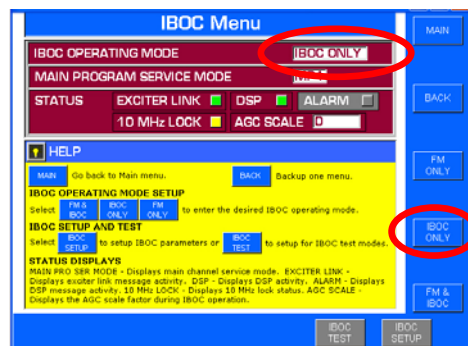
IBOC Menu

MAIN

IBOC OPERATING MODE IBOC ONLY

MAIN PROGRAM SERVICE MODE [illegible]

STATUS EXCITER LINK DSP ALARM

10 MHz LOCK AGC SCALE 0

BACK

HELP

MAIN Go back to Main menu. BACK Backup one menu.

FM ONLY

IBOC OPERATING MODE SETUP

Select FM & IBOC IBOC ONLY FM ONLY to enter the desired IBOC operating mode.

IBOC SETUP AND TEST

Select IBOC SETUP to setup IBOC parameters or IBOC TEST to setup for IBOC test modes.

IBOC ONLY

STATUS DISPLAYS

MAIN PRO SER MODE - Displays main channel service mode. EXCITER LINK - Displays exciter link message activity. DSP - Displays DSP activity. ALARM - Displays DSP message activity. 10 MHz LOCK - Displays 10 MHz lock status. AGC SCALE - Displays the AGC scale factor during IBOC operation.

FM & IBOC

IBOC TEST

IBOC SETUP